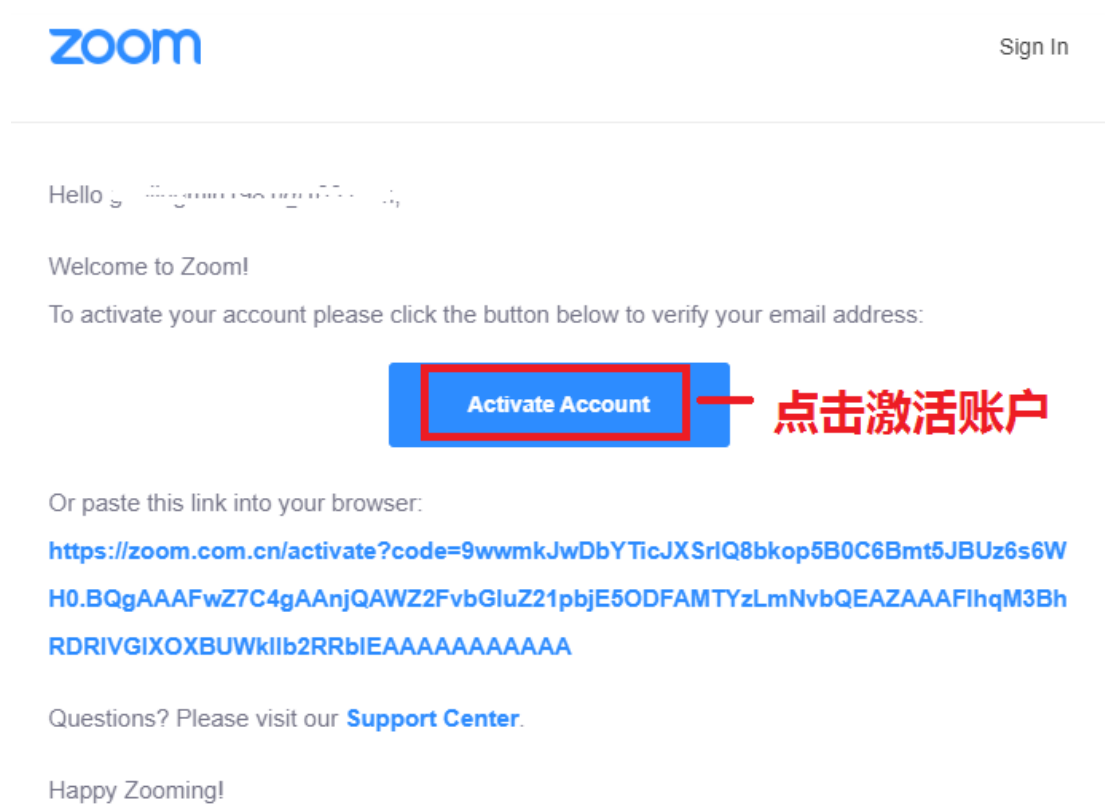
zoom

Sign In

Hello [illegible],

Welcome to Zoom!

To activate your account please click the button below to verify your email address:

Activate Account

点击激活账户

Or paste this link into your browser:

https://zoom.com.cn/activate?code=9wwmkJwDbYTicJXSrlQ8bkop5B0C6Bmt5JBUz6s6WH0.BQgAAAFwZ7C4gAAnjQAWZ2FvbGluZ21pbjE5ODFAMTYzLmNvbQEAZAAAFlhqM3BhRDRlVGlXOXBUWklIb2RRblEAAAAAAAAAAA

Questions? Please visit our Support Center.

Happy Zooming!